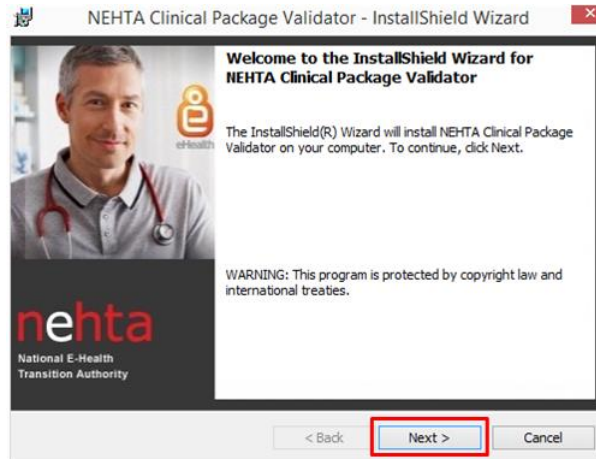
NEHTA Clinical Package Validator - InstallShield Wizard

eHealth

nehta
National E-Health Transition Authority

Welcome to the InstallShield Wizard for NEHTA Clinical Package Validator

The InstallShield(R) Wizard will install NEHTA Clinical Package Validator on your computer. To continue, click Next.

WARNING: This program is protected by copyright law and international treaties.

< Back
Next >
Cancel